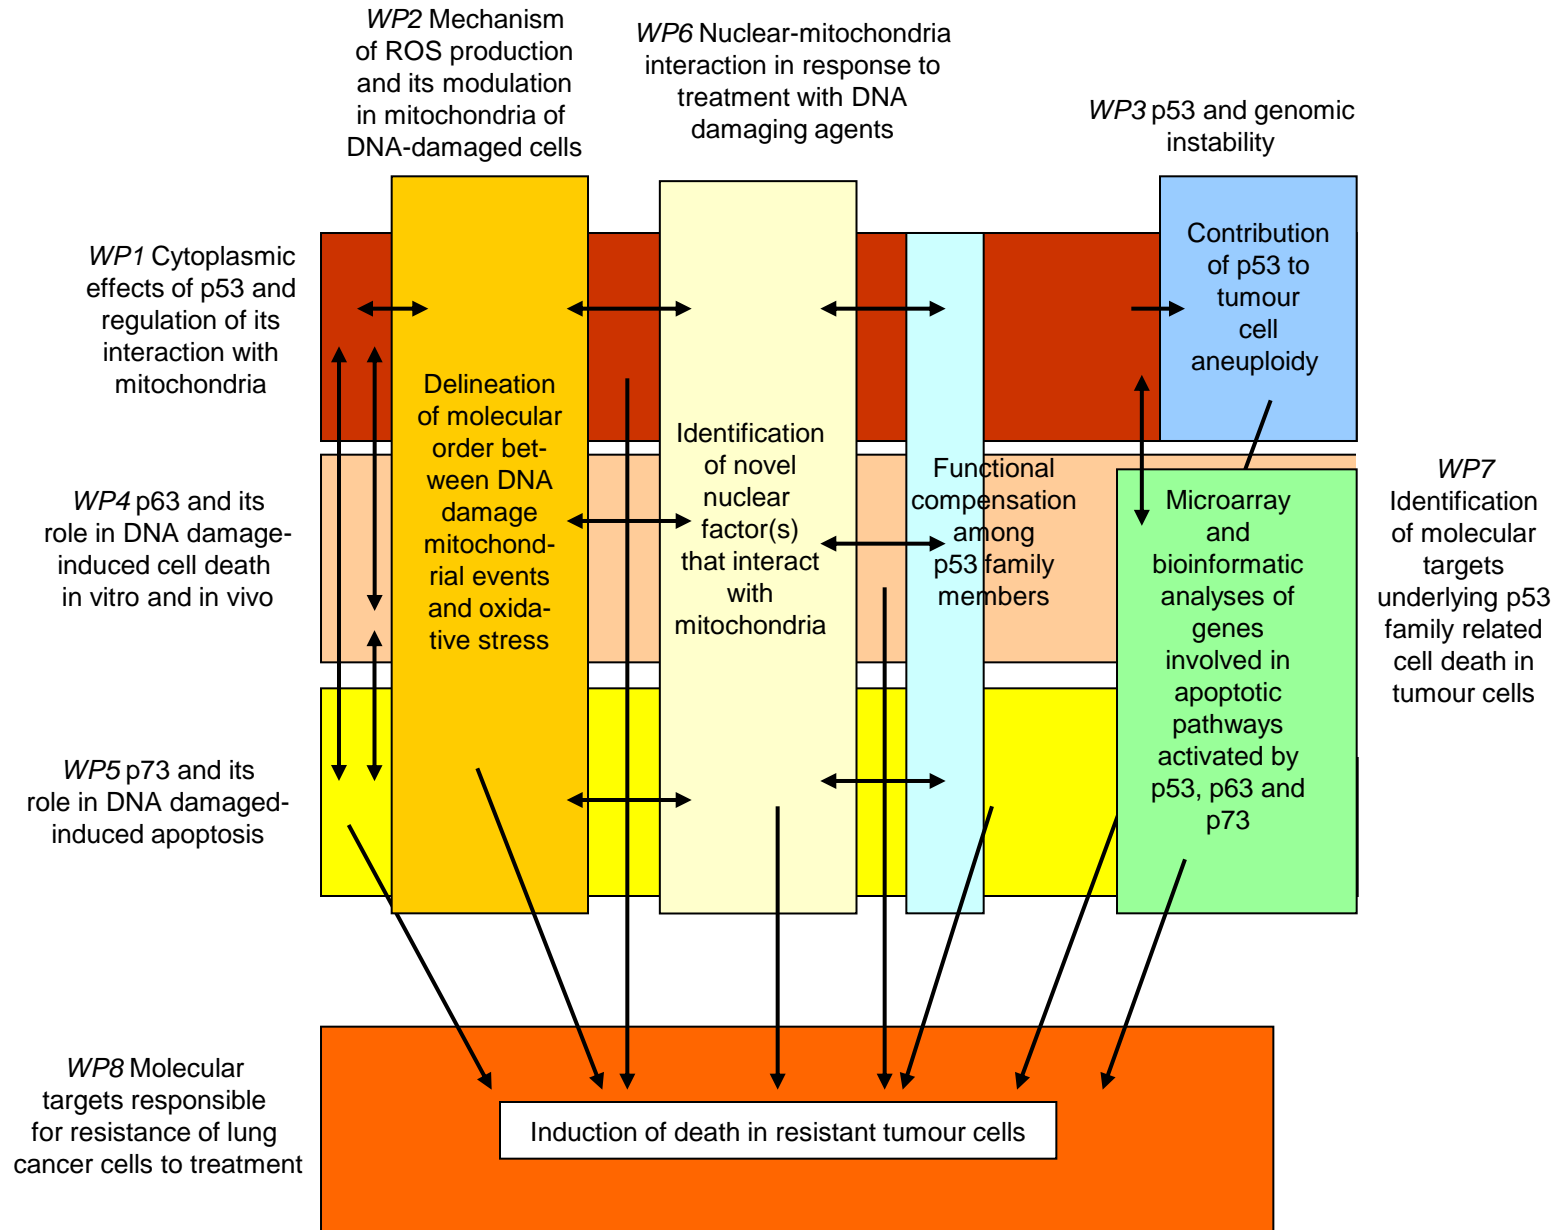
WP2 Mechanism of ROS production and its modulation in mitochondria of DNA-damaged cells

WP6 Nuclear-mitochondria interaction in response to treatment with DNA damaging agents

WP3 p53 and genomic instability

WP1 Cytoplasmic effects of p53 and regulation of its interaction with mitochondria

Contribution of p53 to tumour cell aneuploidy

Delineation of molecular order between DNA damage mitochondrial events and oxidative stress

Identification of novel nuclear factor(s) that interact with mitochondria

Functional compensation among p53 family members

WP4 p63 and its role in DNA damage-induced cell death in vitro and in vivo

Microarray and bioinformatic analyses of genes involved in apoptotic pathways activated by p53, p63 and p73

WP7 Identification of molecular targets underlying p53 family related cell death in tumour cells

WP5 p73 and its role in DNA damaged-induced apoptosis

WP8 Molecular targets responsible for resistance of lung cancer cells to treatment

Induction of death in resistant tumour cells